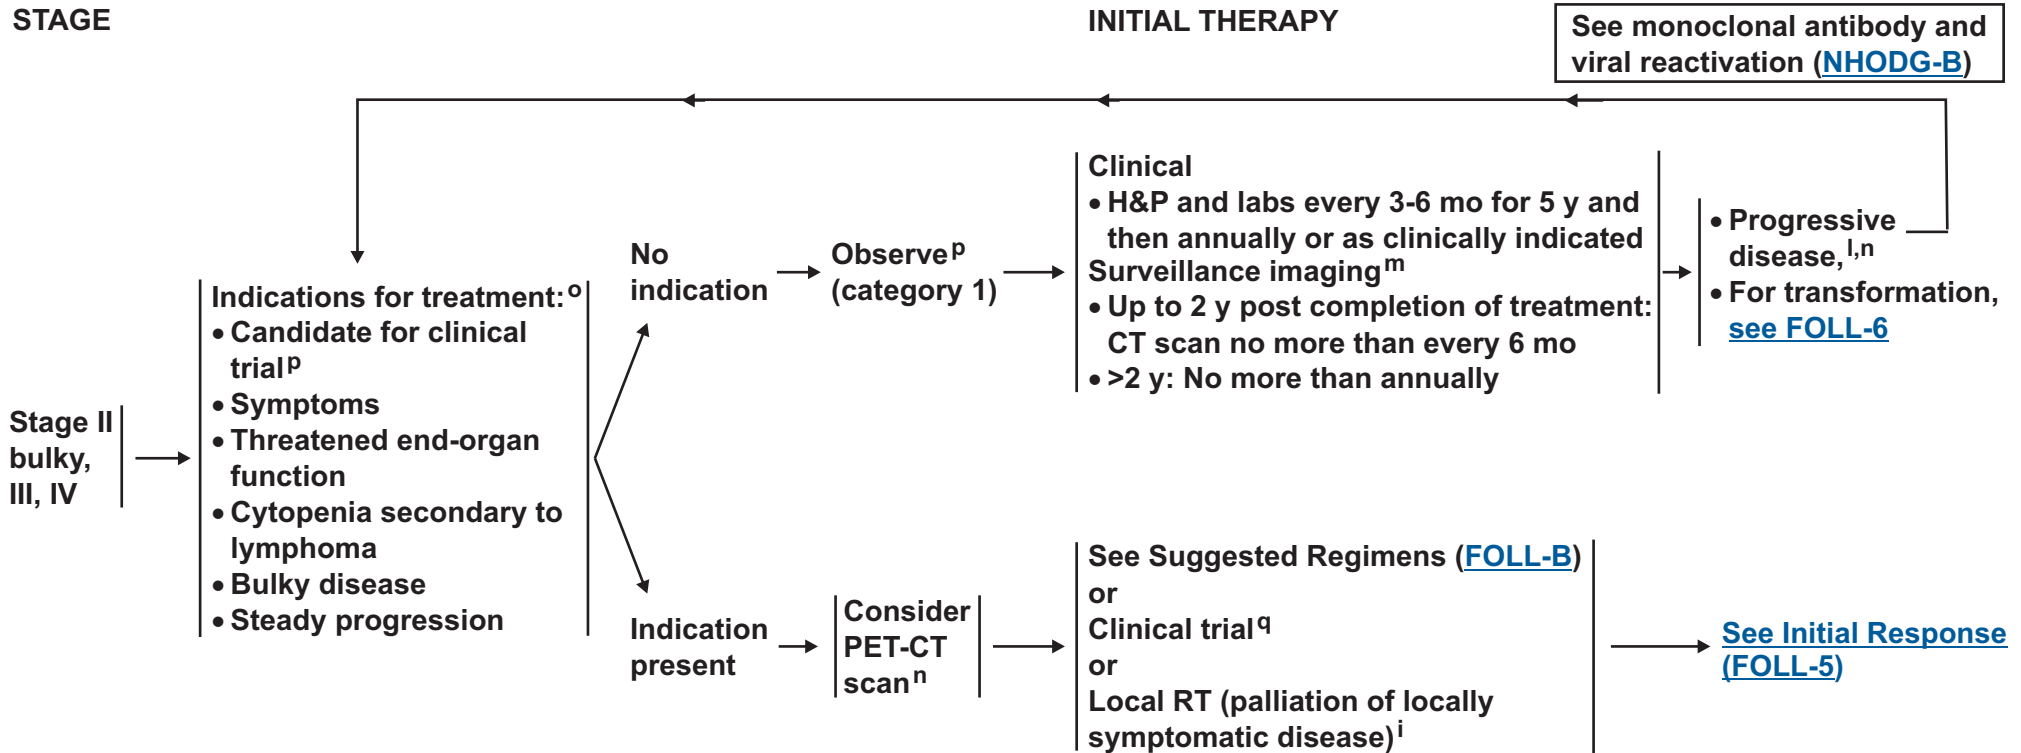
STAGE

INITIAL THERAPY

See monoclonal antibody and viral reactivation (NHODG-B)

Stage II bulky, III, IV

Indications for treatment:$^{o}$
• Candidate for clinical trial$^{p}$
• Symptoms
• Threatened end-organ function
• Cytopenia secondary to lymphoma
• Bulky disease
• Steady progression

No indication

Observe$^{p}$ (category 1)

Clinical
• H&P and labs every 3-6 mo for 5 y and then annually or as clinically indicated
Surveillance imaging$^{m}$
• Up to 2 y post completion of treatment: CT scan no more than every 6 mo
• >2 y: No more than annually

• Progressive disease,$^{l,n}$
• For transformation, see FOLL-6

Indication present

Consider PET-CT scan$^{n}$

See Suggested Regimens (FOLL-B)
or
Clinical trial$^{q}$
or
Local RT (palliation of locally symptomatic disease)$^{i}$

See Initial Response (FOLL-5)